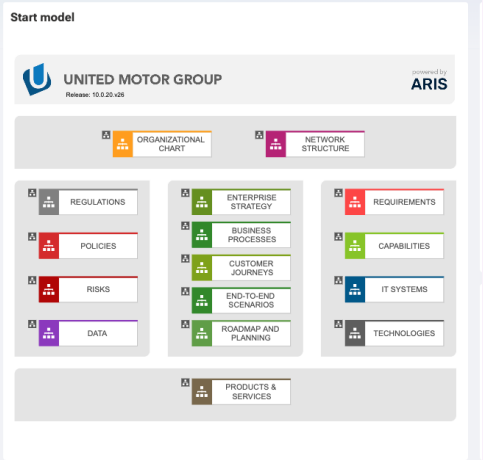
Start model

UNITED MOTOR GROUP

Release: 10.0.20.x26

powered by
ARIS

ORGANIZATIONAL CHART

NETWORK STRUCTURE

REGULATIONS

POLICIES

RISKS

DATA

ENTERPRISE STRATEGY

BUSINESS PROCESSES

CUSTOMER JOURNEYS

END-TO-END SCENARIOS

ROADMAP AND PLANNING

REQUIREMENTS

CAPABILITIES

IT SYSTEMS

TECHNOLOGIES

PRODUCTS & SERVICES